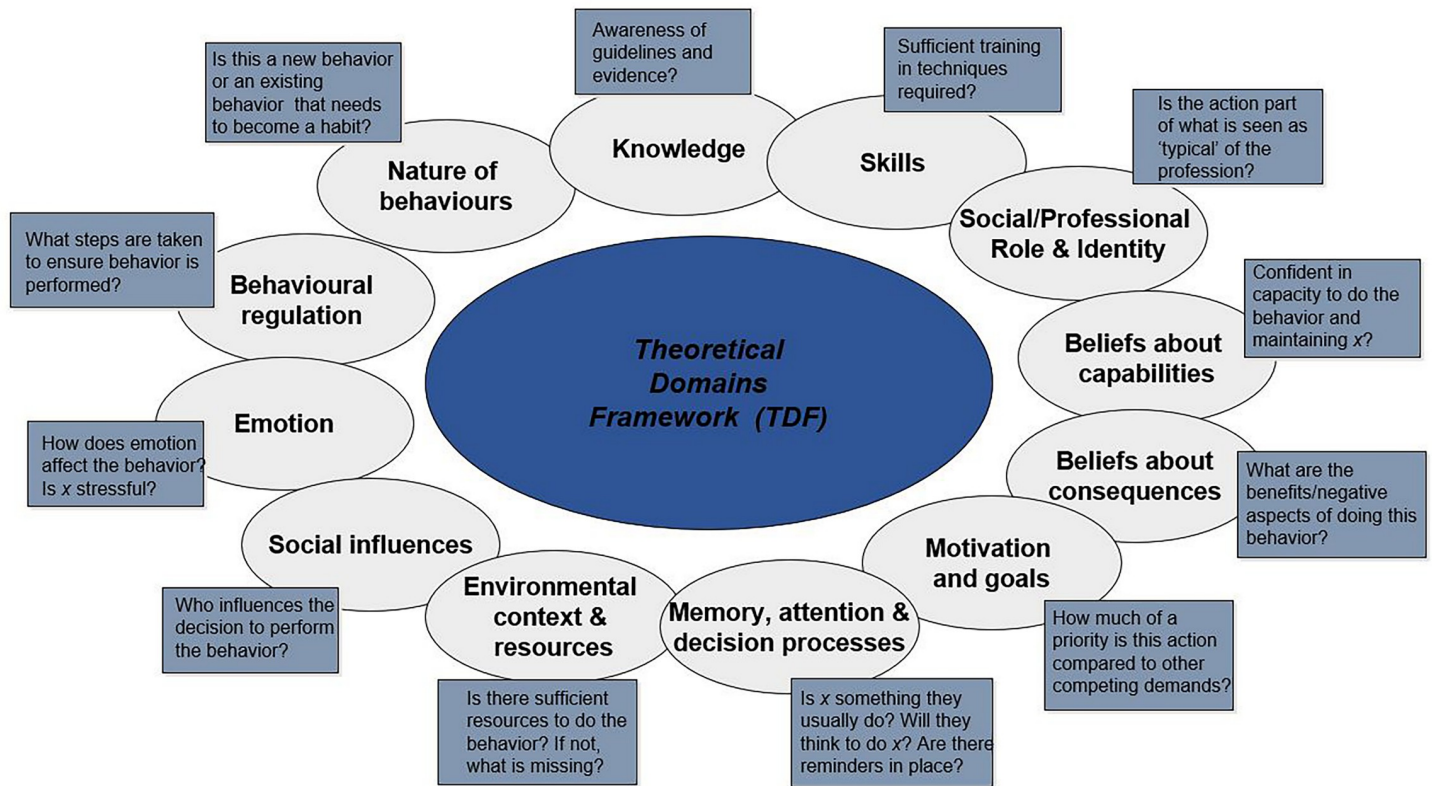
Theoretical Domains Framework (TDF)

Is this a new behavior or an existing behavior that needs to become a habit?

Nature of behaviours

Awareness of guidelines and evidence?

Knowledge

Sufficient training in techniques required?

Skills

Is the action part of what is seen as 'typical' of the profession?

Social/Professional Role & Identity

Confident in capacity to do the behavior and maintaining *x*?

Beliefs about capabilities

Beliefs about consequences

What are the benefits/negative aspects of doing this behavior?

Motivation and goals

How much of a priority is this action compared to other competing demands?

Memory, attention & decision processes

Is *x* something they usually do? Will they think to do *x*? Are there reminders in place?

Environmental context & resources

Is there sufficient resources to do the behavior? If not, what is missing?

Social influences

Who influences the decision to perform the behavior?

Emotion

How does emotion affect the behavior? Is *x* stressful?

What steps are taken to ensure behavior is performed?

Behavioural regulation